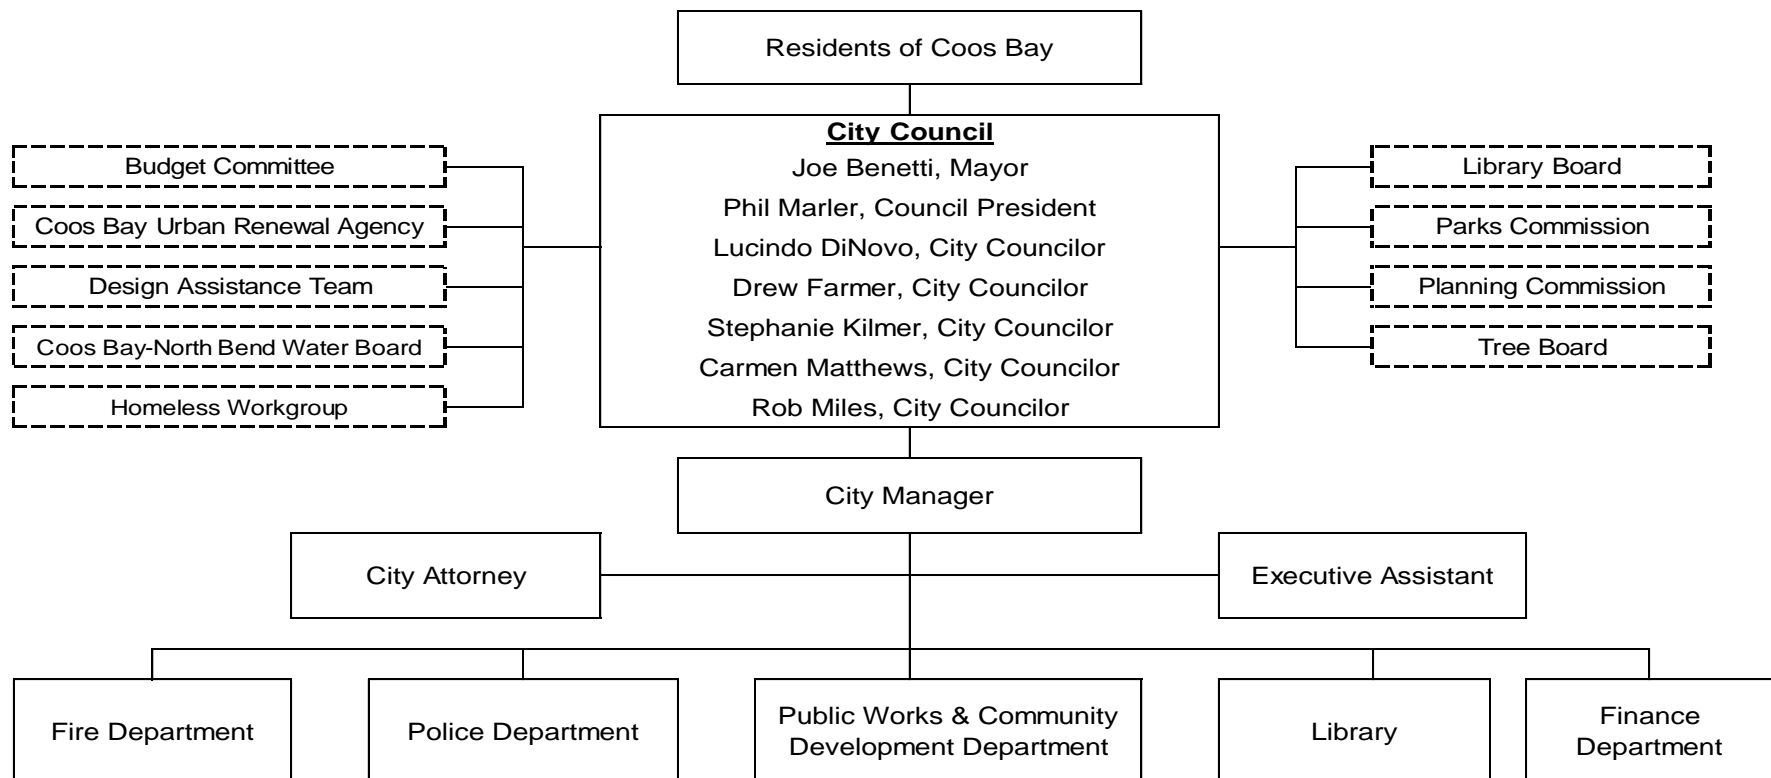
Residents of Coos Bay

Budget Committee

Coos Bay Urban Renewal Agency

Design Assistance Team

Coos Bay-North Bend Water Board

Homeless Workgroup

City Council
Joe Benetti, Mayor
Phil Marler, Council President
Lucindo DiNovo, City Councilor
Drew Farmer, City Councilor
Stephanie Kilmer, City Councilor
Carmen Matthews, City Councilor
Rob Miles, City Councilor

Library Board

Parks Commission

Planning Commission

Tree Board

City Manager

City Attorney

Executive Assistant

Fire Department

Police Department

Public Works & Community Development Department

Library

Finance Department